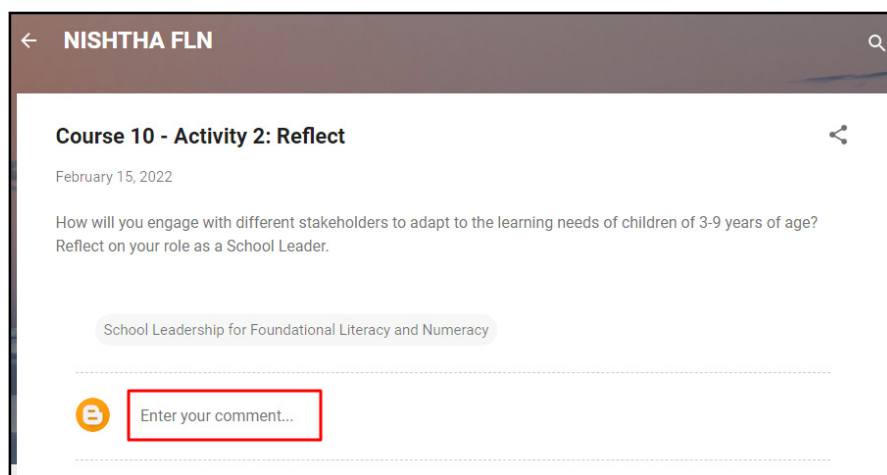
NISHTHA FLN

Course 10 - Activity 2: Reflect

February 15, 2022

How will you engage with different stakeholders to adapt to the learning needs of children of 3-9 years of age? Reflect on your role as a School Leader.

School Leadership for Foundational Literacy and Numeracy

Enter your comment...